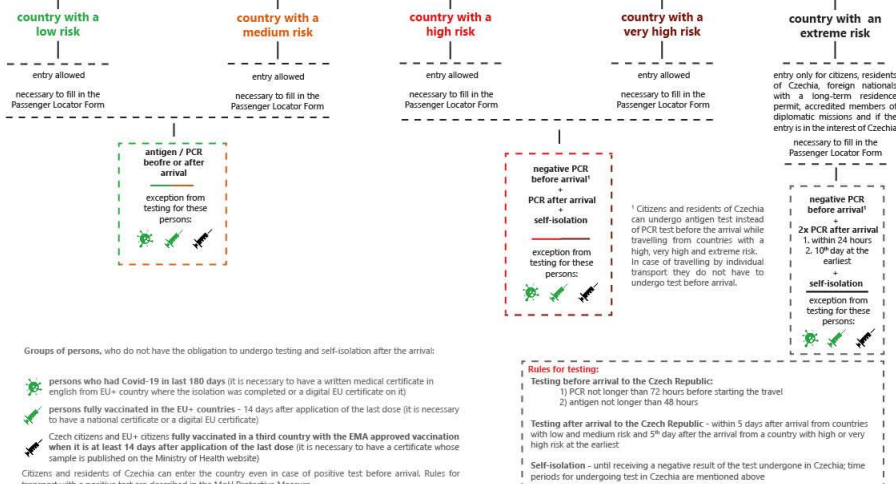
country with a low risk

country with a medium risk

country with a high risk

country with a very high risk

country with an extreme risk

entry allowed

necessary to fill in the Passenger Locator Form

entry allowed

necessary to fill in the Passenger Locator Form

entry allowed

necessary to fill in the Passenger Locator Form

entry allowed

necessary to fill in the Passenger Locator Form

entry only for citizens, residents of Czechia, foreign nationals with a long-term residence permit, accredited members of diplomatic missions and if the entry is in the interest of Czechia

necessary to fill in the Passenger Locator Form

antigen / PCR beofre or after arrival

exception from testing for these persons:

negative PCR before arrival¹
+
PCR after arrival
+
self-isolation

exception from testing for these persons:

¹ Citizens and residents of Czechia can undergo antigen test instead of PCR test before the arrival while travelling from countries with a high, very high and extreme risk. In case of travelling by individual transport they do not have to undergo test before arrival.

negative PCR before arrival¹
+
2x PCR after arrival
1. within 24 hours
2. 10th day at the earliest
+
self-isolation

exception from testing for these persons:

Groups of persons, who do not have the obligation to undergo testing and self-isolation after the arrival:

persons who had Covid-19 in last 180 days (it is necessary to have a written medical certificate in english from EU+ country where the isolation was completed or a digital EU certificate on it)

persons fully vaccinated in the EU+ countries - 14 days after application of the last dose (it is necessary to have a national certificate or a digital EU certificate)

Czech citizens and EU+ citizens fully vaccinated in a third country with the EMA approved vaccination when it is at least 14 days after application of the last dose (it is necessary to have a certificate whose sample is published on the Ministry of Health website)

Citizens and residents of Czechia can enter the country even in case of positive test before arrival. Rules for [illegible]

Rules for testing:
Testing before arrival to the Czech Republic:
1) PCR not longer than 72 hours before starting the travel
2) antigen not longer than 48 hours

Testing after arrival to the Czech Republic - within 5 days after arrival from countries with low and medium risk and 5th day after the arrival from a country with high or very high risk at the earliest

Self-isolation - until receiving a negative result of the test undergone in Czechia; time periods for undergoing test in Czechia are mentioned above